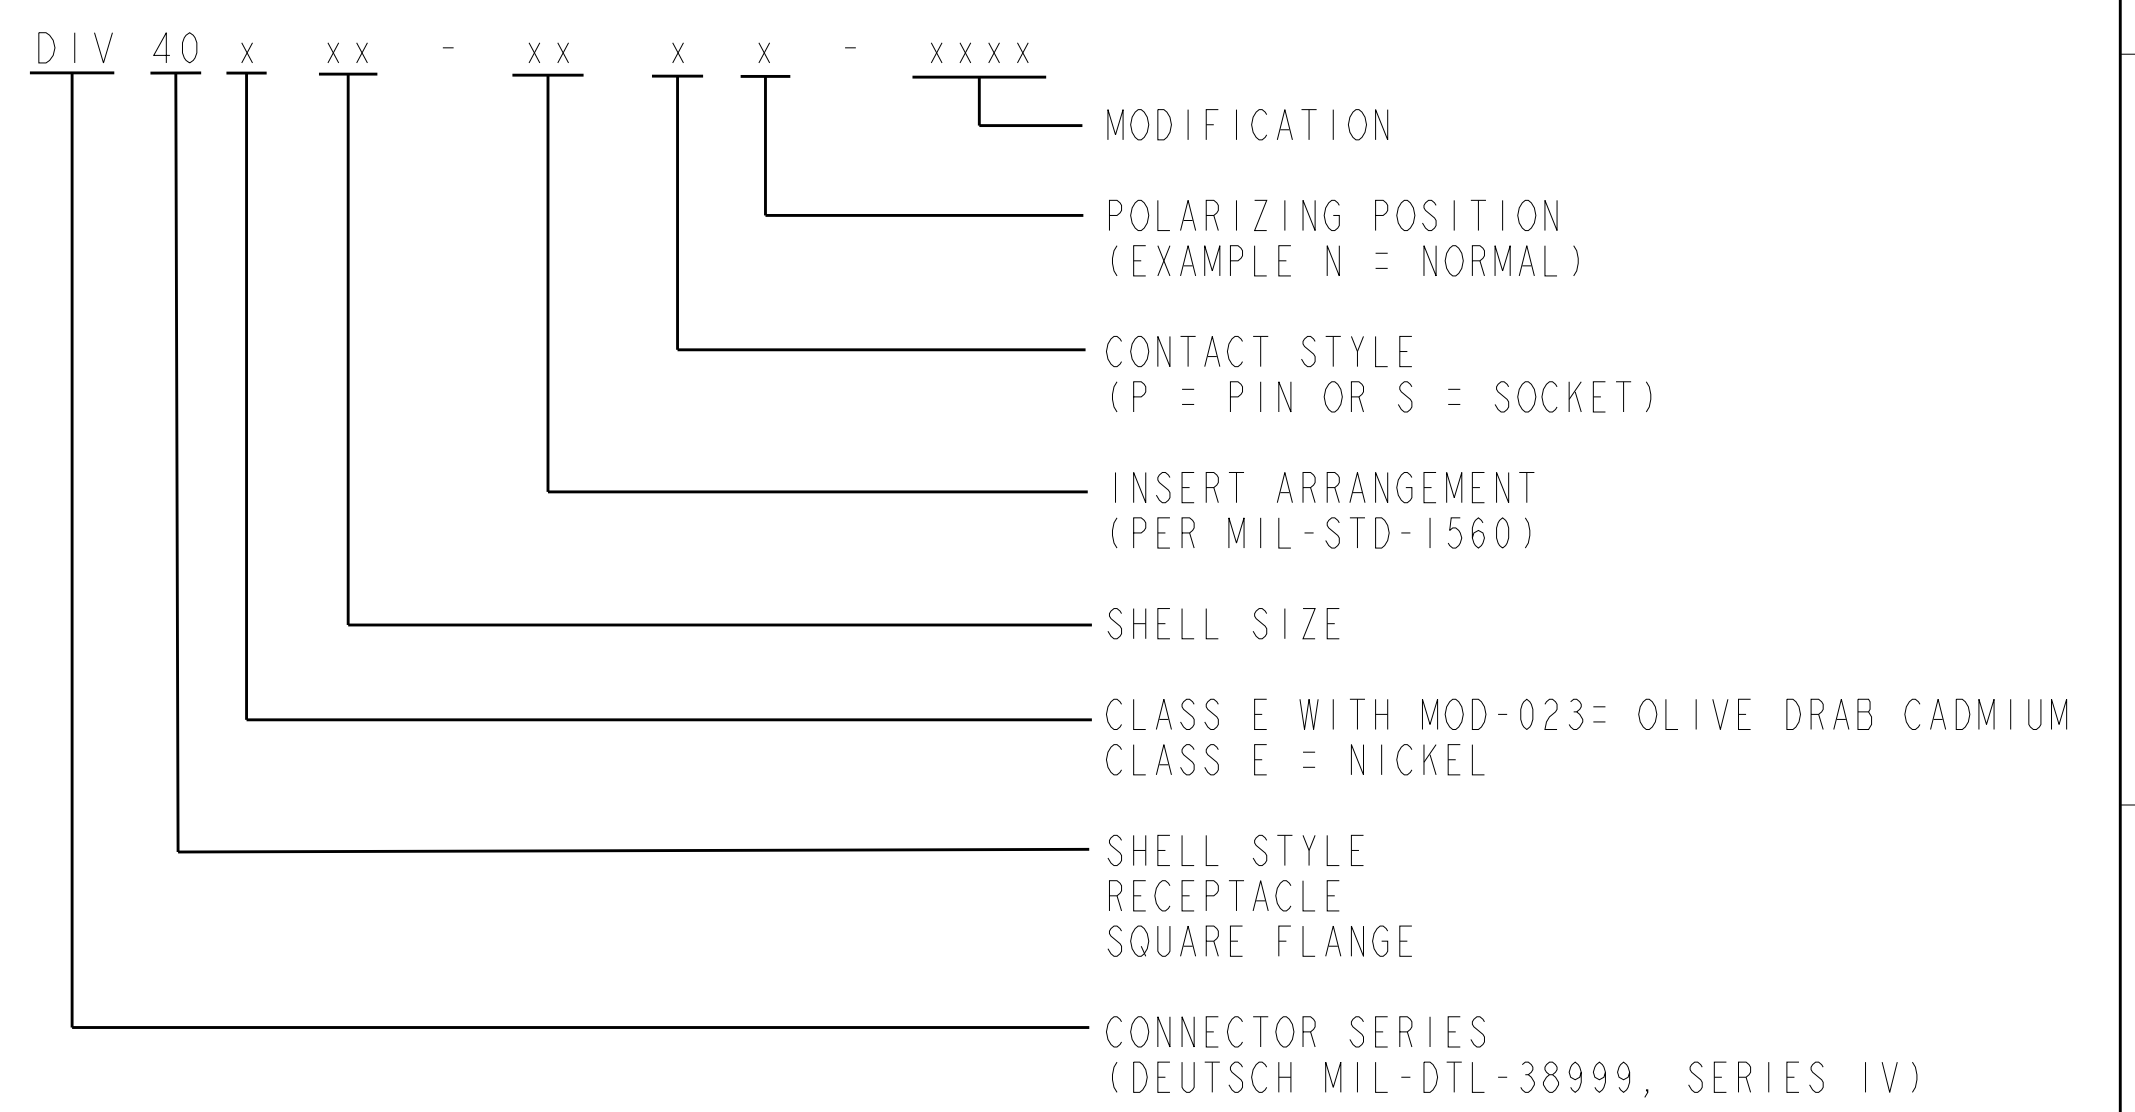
DIV 40 x xx - xx x x - xxxx

MODIFICATION

POLARIZING POSITION
(EXAMPLE N = NORMAL)

CONTACT STYLE
(P = PIN OR S = SOCKET)

INSERT ARRANGEMENT
(PER MIL-STD-1560)

SHELL SIZE

CLASS E WITH MOD-023= OLIVE DRAB CADMIUM
CLASS E = NICKEL

SHELL STYLE
RECEPTACLE
SQUARE FLANGE

CONNECTOR SERIES
(DEUTSCH MIL-DTL-38999, SERIES IV)